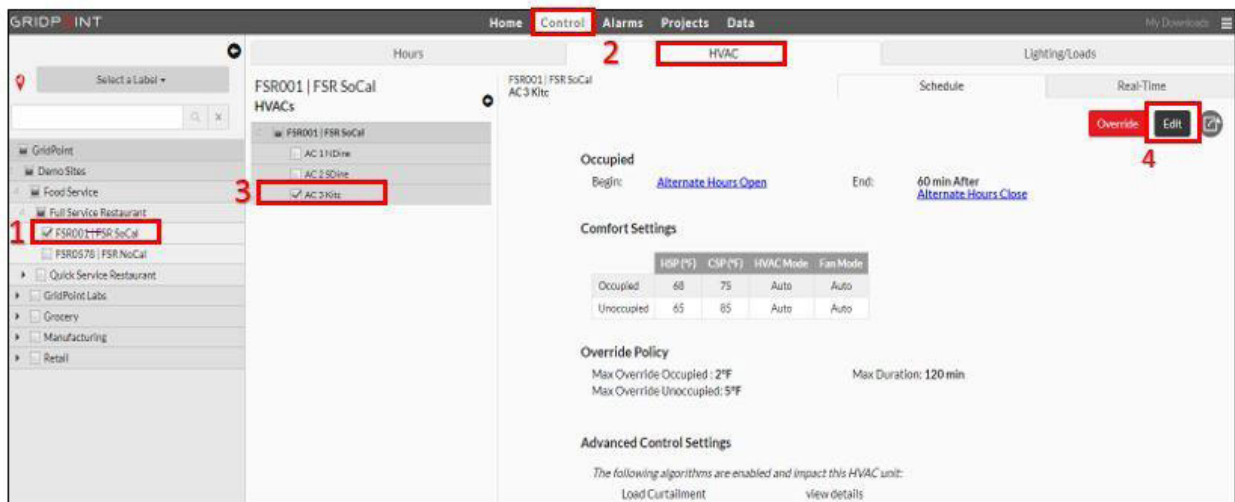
GRIDPOINT

Home Control Alarms Projects Data

My Downloads

Select a Label

GridPoint
Demo Sites
Food Service
Full Service Restaurant
1 FSR001 | FSR SoCal
FSR0578 | FSR NoCal
Quick Service Restaurant
GridPoint Labs
Grocery
Manufacturing
Retail

Hours

2 HVAC

Lighting/Loads

FSR001 | FSR SoCal
HVACs

FSR001 | FSR SoCal
AC 1 NDine
AC 2 SDine
3 AC 3 Kitc

FSR001 | FSR SoCal
AC 3 Kitc

Schedule

Real-Time

Override Edit
4

Occupied
Begin: Alternate Hours Open
End: 60 min After Alternate Hours Close

Comfort Settings

| | HSP (°F) | CSP (°F) | HVAC Mode | Fan Mode |
|---|---|---|---|---|
| Occupied | 68 | 75 | Auto | Auto |
| Unoccupied | 65 | 85 | Auto | Auto |

Override Policy
Max Override Occupied : 2°F
Max Override Unoccupied: 5°F
Max Duration: 120 min

Advanced Control Settings
The following algorithms are enabled and impact this HVAC unit:
Load Curtailment view details